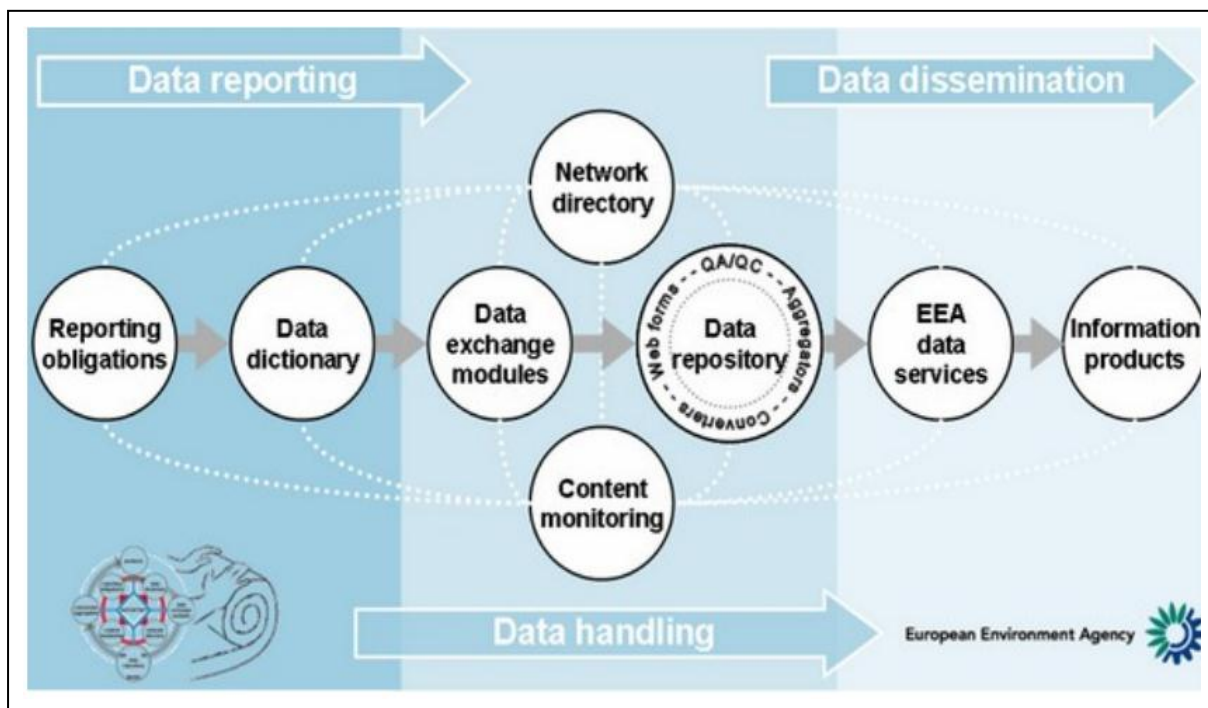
Data reporting

Data dissemination

Network directory

Reporting obligations

Data dictionary

Data exchange modules

QA/QC

Aggregators

Converters

Web forms

Data repository

EEA data services

Information products

Content monitoring

Data handling

European Environment Agency